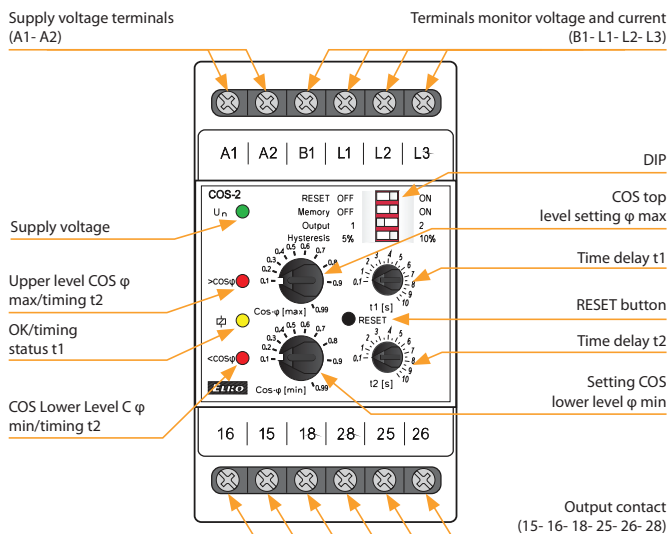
Supply voltage terminals
(A1- A2)

Terminals monitor voltage and current
(B1- L1- L2- L3)

A1 | A2 | B1 | L1 | L2 | L3

DIP

COS-2

RESET OFF ON
Memory OFF ON
Output 1 2
Hysteresis 5% 10%

COS top level setting φ max

Un

Supply voltage

0,4 0,5 0,6 0,7
0,3 0,8
0,2
0,1 0,9
0,99
Cos-φ [max]

Time delay t1

>COSφ

Upper level COS φ max/timing t2

1 2 3 4 5 6 7 8 9 10
t1 [s]

RESET button

RESET

OK/timing status t1

0,4 0,5 0,6 0,7
0,3 0,8
0,2
0,1 0,9
0,99
Cos-φ [min]

Time delay t2

<COSφ

1 2 3 4 5 6 7 8 9 10
t2 [s]

ELKO

Setting COS lower level φ min

COS Lower Level C φ min/timing t2

16 | 15 | 18 | 28 | 25 | 26

Output contact
(15- 16- 18- 25- 26- 28)